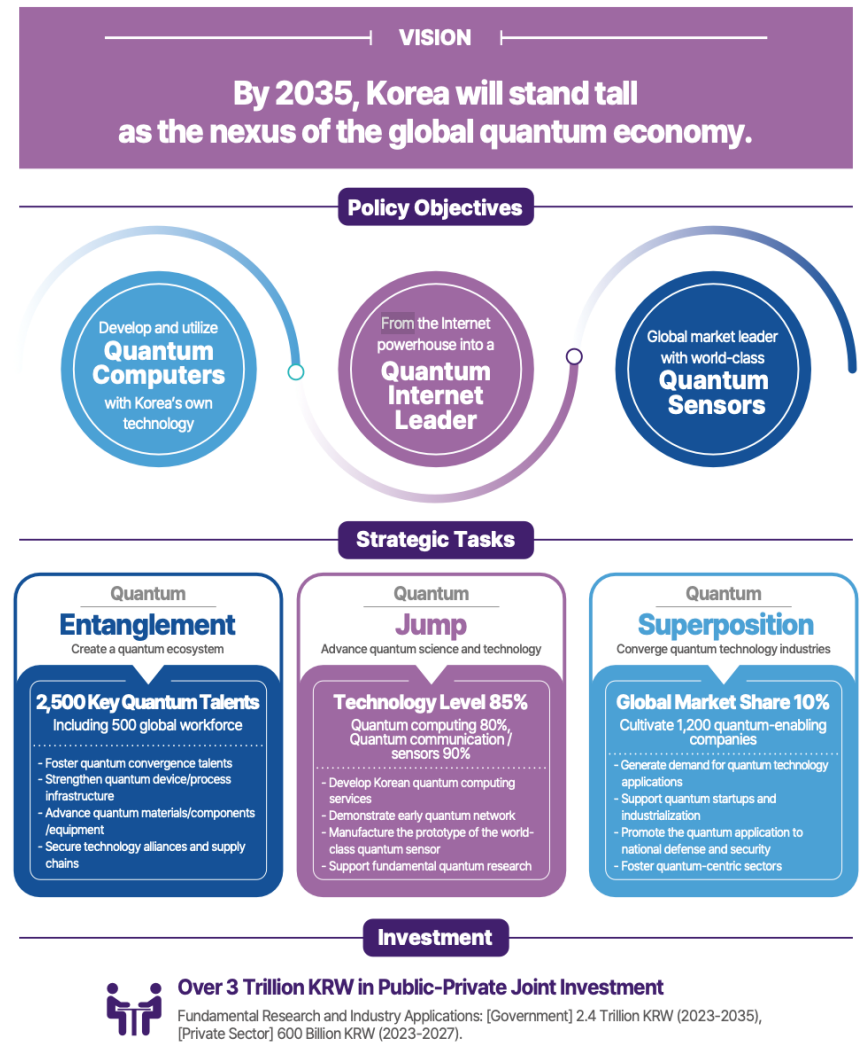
VISION

By 2035, Korea will stand tall as the nexus of the global quantum economy.

Policy Objectives

Develop and utilize Quantum Computers with Korea's own technology

From the Internet powerhouse into a Quantum Internet Leader

Global market leader with world-class Quantum Sensors

Strategic Tasks

Quantum
Entanglement
Create a quantum ecosystem

2,500 Key Quantum Talents
Including 500 global workforce

- Foster quantum convergence talents
- Strengthen quantum device/process infrastructure
- Advance quantum materials/components /equipment
- Secure technology alliances and supply chains

Quantum
Jump
Advance quantum science and technology

Technology Level 85%
Quantum computing 80%, Quantum communication / sensors 90%

- Develop Korean quantum computing services
- Demonstrate early quantum network
- Manufacture the prototype of the world-class quantum sensor
- Support fundamental quantum research

Quantum
Superposition
Converge quantum technology industries

Global Market Share 10%
Cultivate 1,200 quantum-enabling companies

- Generate demand for quantum technology applications
- Support quantum startups and industrialization
- Promote the quantum application to national defense and security
- Foster quantum-centric sectors

Investment

Over 3 Trillion KRW in Public-Private Joint Investment

Fundamental Research and Industry Applications: [Government] 2.4 Trillion KRW (2023-2035), [Private Sector] 600 Billion KRW (2023-2027).